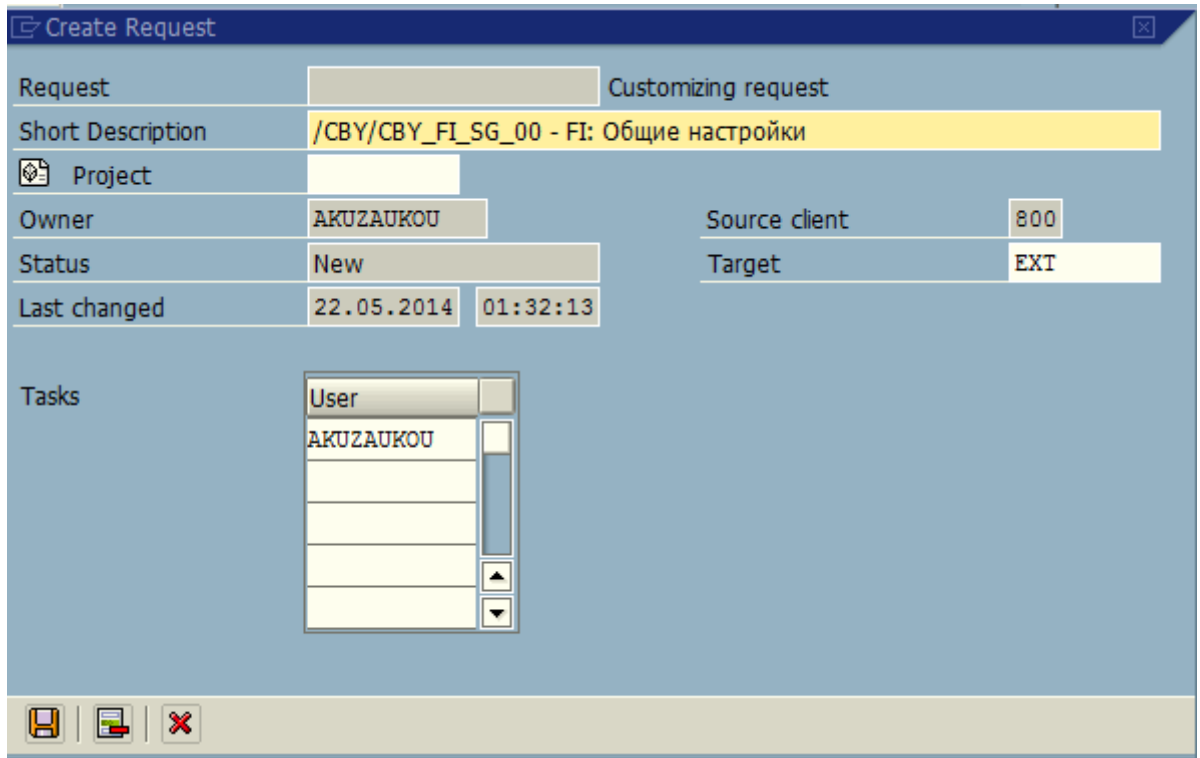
Create Request

Request

Customizing request

Short Description

/CBY/CBY_FI_SG_00 - FI: Общие настройки

Project

Owner

AKUZAUKOU

Source client

800

Status

New

Target

EXT

Last changed

22.05.2014

01:32:13

Tasks

| User |
|---|
| AKUZAUKOU |
| |
| |
| |
| |